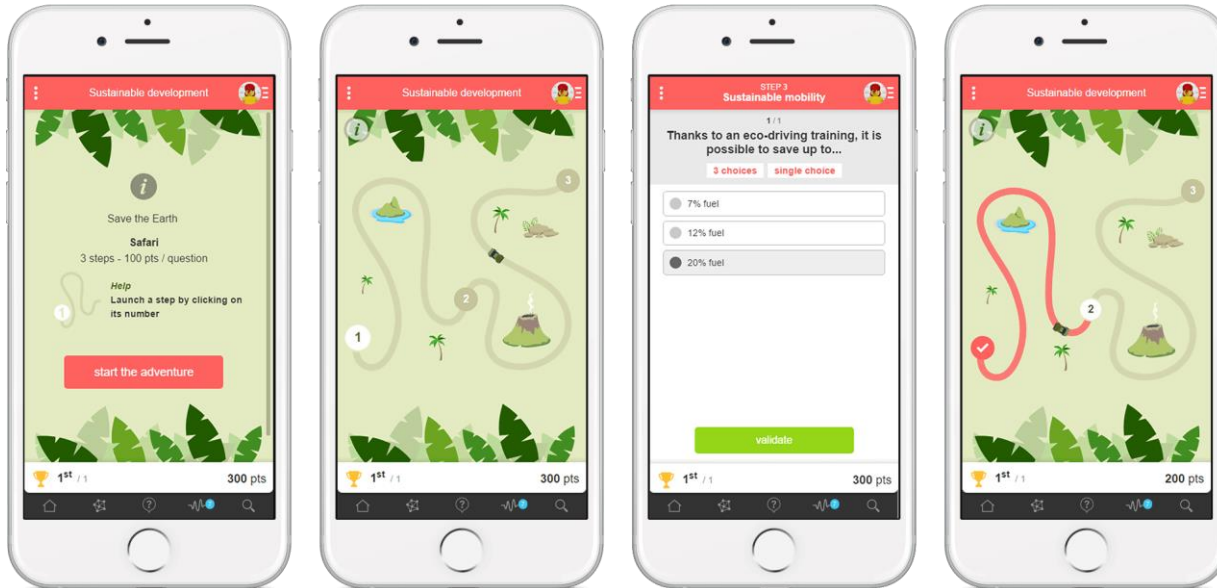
Sustainable development

i

Save the Earth

Safari

3 steps - 100 pts / question

1

Help
Launch a step by clicking on its number

start the adventure

1st / 1 300 pts

Sustainable development

i

3

2

1

1st / 1 300 pts

STEP 3
Sustainable mobility

1 / 1

Thanks to an eco-driving training, it is possible to save up to...

3 choices single choice

7% fuel

12% fuel

20% fuel

validate

1st / 1 300 pts

Sustainable development

i

3

2

1st / 1 200 pts